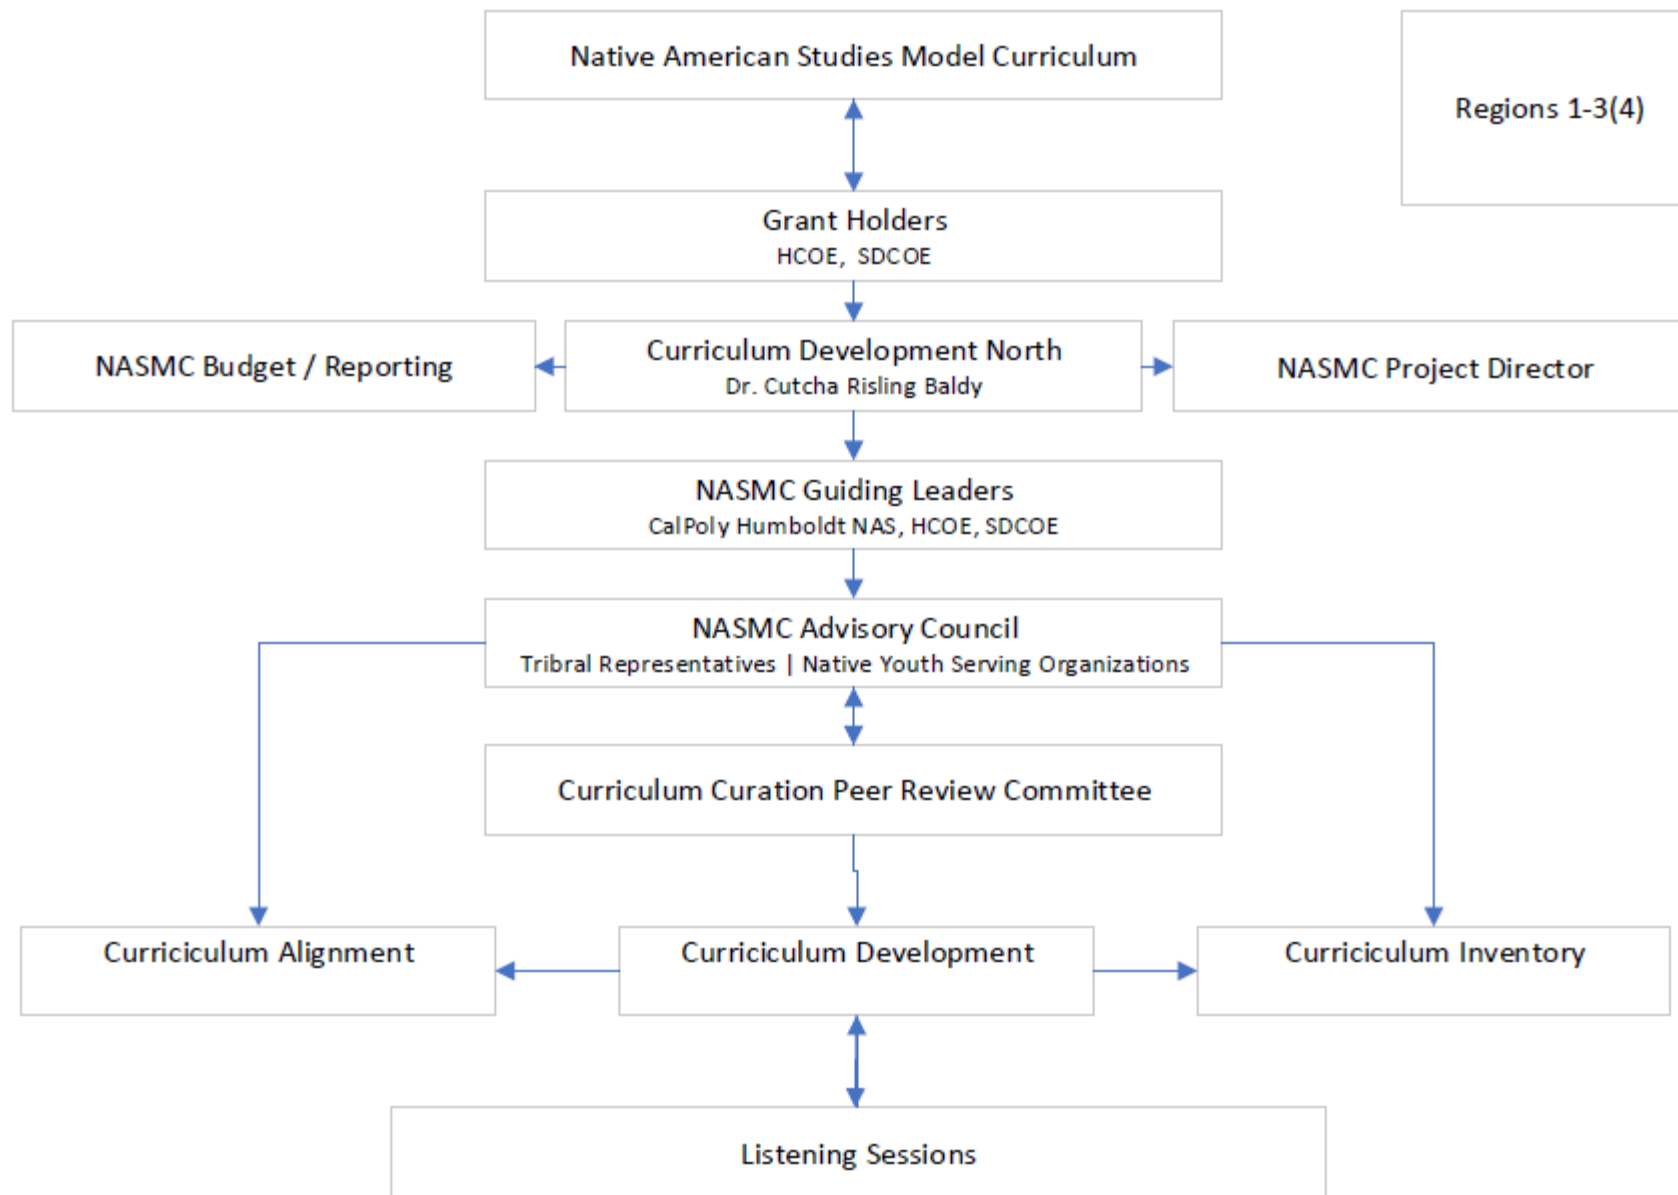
Native American Studies Model Curriculum

Regions 1-3(4)

Grant Holders
HCOE, SDCOE

NASMC Budget / Reporting

Curriculum Development North
Dr. Cutcha Risling Baldy

NASMC Project Director

NASMC Guiding Leaders
CalPoly Humboldt NAS, HCOE, SDCOE

NASMC Advisory Council
Tribral Representatives | Native Youth Serving Organizations

Curriculum Curation Peer Review Committee

Curriciculum Alignment

Curriciculum Development

Curriciculum Inventory

Listening Sessions